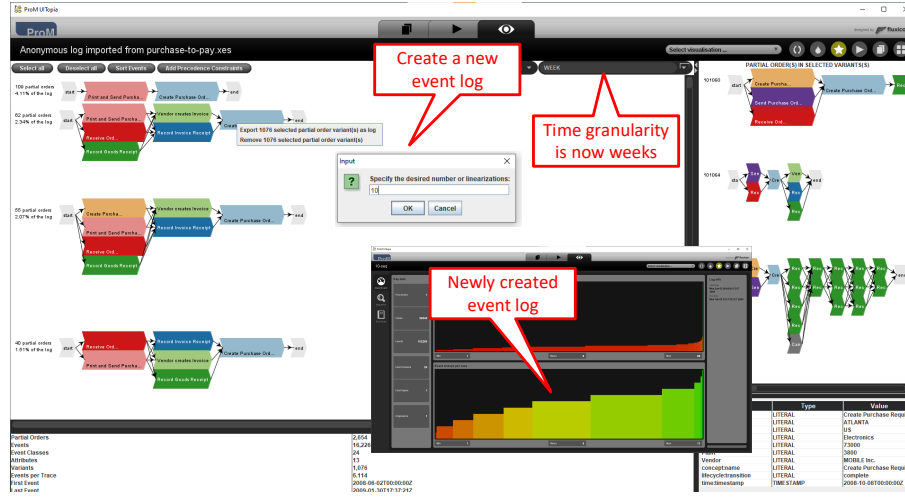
ProM UITopia

designed by fluxicon

Anonymous log imported from purchase-to-pay.xes

Select visualisation ...

Select all
Deselect all
Sort Events
Add Precedence Constraints

WEEK

Create a new event log

Time granularity is now weeks

PARTIAL ORDER(S) IN SELECTED VARIANT(S)

108 partial orders
4.11% of the log

start
Print and Send Purcha...
Create Purchase Ord...
end

62 partial orders
2.34% of the log

start
Print and Send Purcha...
Vendor creates Invoice
Receive Ord...
Record Invoice Receipt
Record Goods Receipt
Creat

Export 1076 selected partial order variant(s) as log
Remove 1076 selected partial order variant(s)

Input

Specify the desired number or linearizations:

10

OK
Cancel

55 partial orders
2.07% of the log

start
Create Purcha...
Print and Send Purcha...
Receive Ord...
Record Goods Receipt
Vendor creates Invoice
Record Invoice Receipt
Create Purchase Ord...
end

40 partial orders
1.51% of the log

start
Receive Ord...
Print and Send Purcha...
Vendor creates Invoice
Record Goods Receipt
Record Invoice Receipt
Create Purchase Ord...
end

101060
start
Create Purcha...
Send Purchase Ord...
Receive Ord...
Create Purchase Ord...
end

101064
sta
Cre
Ven
Rec
end

Newly created event log

Partial Orders | 2,654
Events | 16,228
Event Classes | 24
Attributes | 13
Variants | 1,076
Events per Trace | 6.114
First Event | 2008-06-02T00:00:00Z
Last Event | 2009-01-30T17:37:21Z

| | Type | Value |
|---|---|---|
| | LITERAL | Create Purchase Requ |
| | LITERAL | ATLANTA |
| | LITERAL | US |
| | LITERAL | Electronics |
| | LITERAL | 73000 |
| | LITERAL | 3800 |
| Vendor | LITERAL | MOBILE Inc. |
| concept:name | LITERAL | Create Purchase Requ |
| lifecycle:transition | LITERAL | complete |
| time:timestamp | TIMESTAMP | 2008-10-08T00:00:00Z |